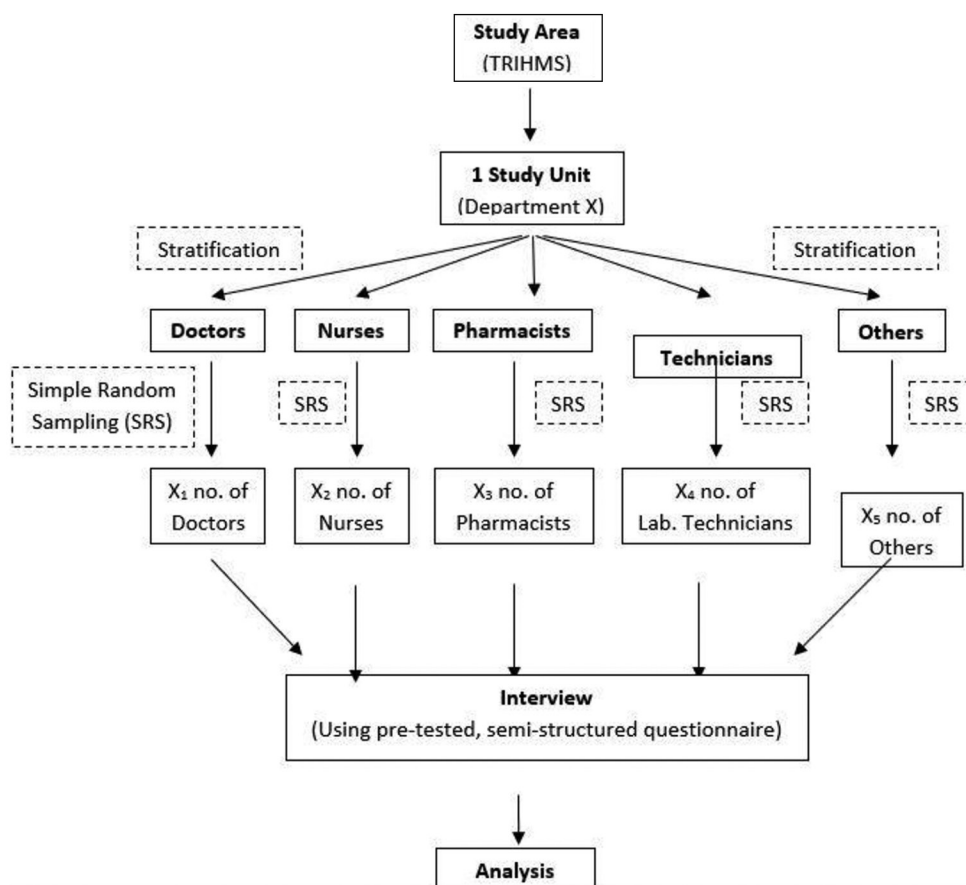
Study Area
(TRIHMS)

1 Study Unit
(Department X)

Stratification

Stratification

Doctors

Nurses

Pharmacists

Technicians

Others

Simple Random Sampling (SRS)

SRS

SRS

SRS

SRS

$X_1$ no. of Doctors

$X_2$ no. of Nurses

$X_3$ no. of Pharmacists

$X_4$ no. of Lab. Technicians

$X_5$ no. of Others

Interview
(Using pre-tested, semi-structured questionnaire)

Analysis